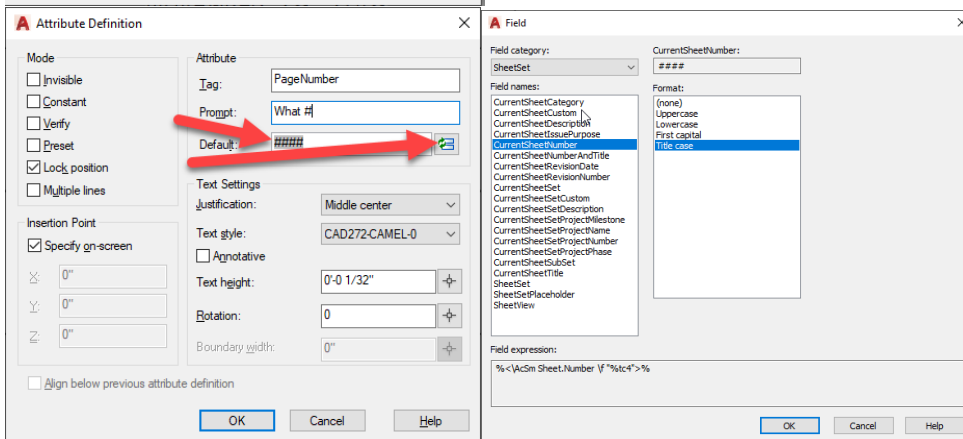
Attribute Definition

Mode
Invisible
Constant
Verify
Preset
Lock position
Multiple lines

Attribute
Tag: PageNumber
Prompt: What #
Default: ####

Text Settings
Justification: Middle center
Text style: CAD272-CAMEL-0
Annotative
Text height: 0'-0 1/32"
Rotation: 0
Boundary width: 0"

Insertion Point
Specify on-screen
X: 0"
Y: 0"
Z: 0"

Align below previous attribute definition

OK Cancel Help

Field

Field category:
SheetSet

CurrentSheetNumber:
####

Field names:
CurrentSheetCategory
CurrentSheetCustom
CurrentSheetDescription
CurrentSheetIssuePurpose
CurrentSheetNumber
CurrentSheetNumberAndTitle
CurrentSheetRevisionDate
CurrentSheetRevisionNumber
CurrentSheetSet
CurrentSheetSetCustom
CurrentSheetSetDescription
CurrentSheetSetProjectMilestone
CurrentSheetSetProjectName
CurrentSheetSetProjectNumber
CurrentSheetSetProjectPhase
CurrentSheetSubSet
CurrentSheetTitle
SheetSet
SheetSetPlaceholder
SheetView

Format:
(none)
Uppercase
Lowercase
First capital
Title case

Field expression:
%<\AcSm Sheet.Number \f "%tc4">%

OK Cancel Help